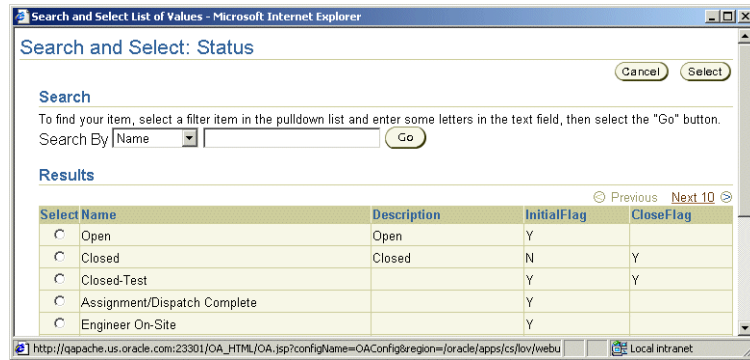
Search and Select List of Values - Microsoft Internet Explorer

Search and Select: Status

Cancel Select

Search

To find your item, select a filter item in the pulldown list and enter some letters in the text field, then select the "Go" button.

Search By Name Go

Results

Previous Next 10

| Select | Name | Description | InitialFlag | CloseFlag |
|---|---|---|---|---|
| ○ | Open | Open | Y | |
| ○ | Closed | Closed | N | Y |
| ○ | Closed-Test | | Y | Y |
| ○ | Assignment/Dispatch Complete | | Y | |
| ○ | Engineer On-Site | | Y | |

http://qapache.us.oracle.com:23301/OA_HTML/OA.jsp?configName=OAConfig&region=/oracle/apps/cs/lov/webu

Local intranet